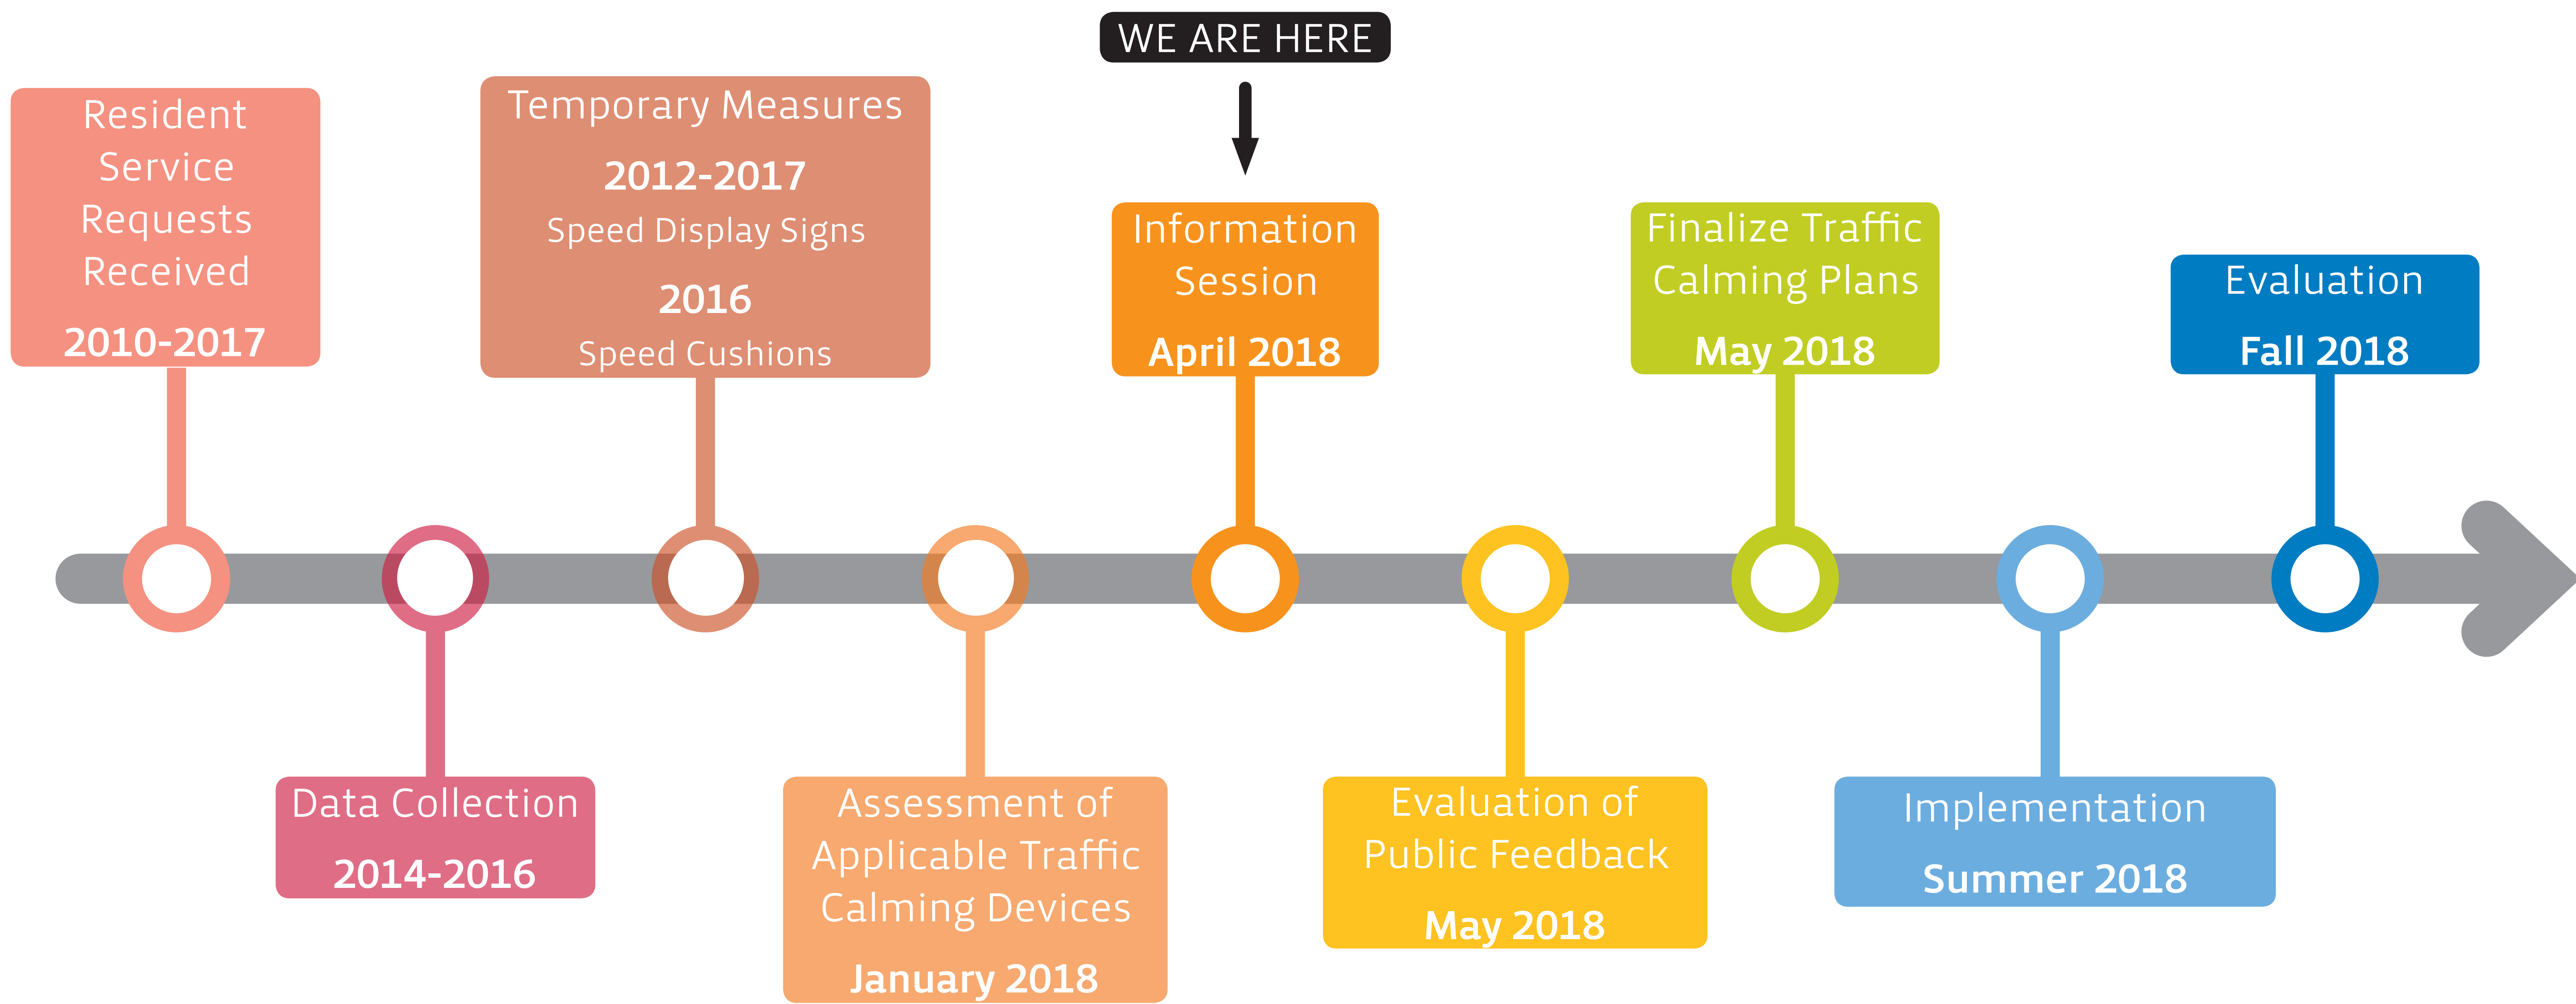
WE ARE HERE

Resident Service Requests Received

2010-2017

Data Collection

2014-2016

Temporary Measures

2012-2017

Speed Display Signs

2016

Speed Cushions

Assessment of Applicable Traffic Calming Devices

January 2018

Information Session

April 2018

Evaluation of Public Feedback

May 2018

Finalize Traffic Calming Plans

May 2018

Implementation

Summer 2018

Evaluation

Fall 2018